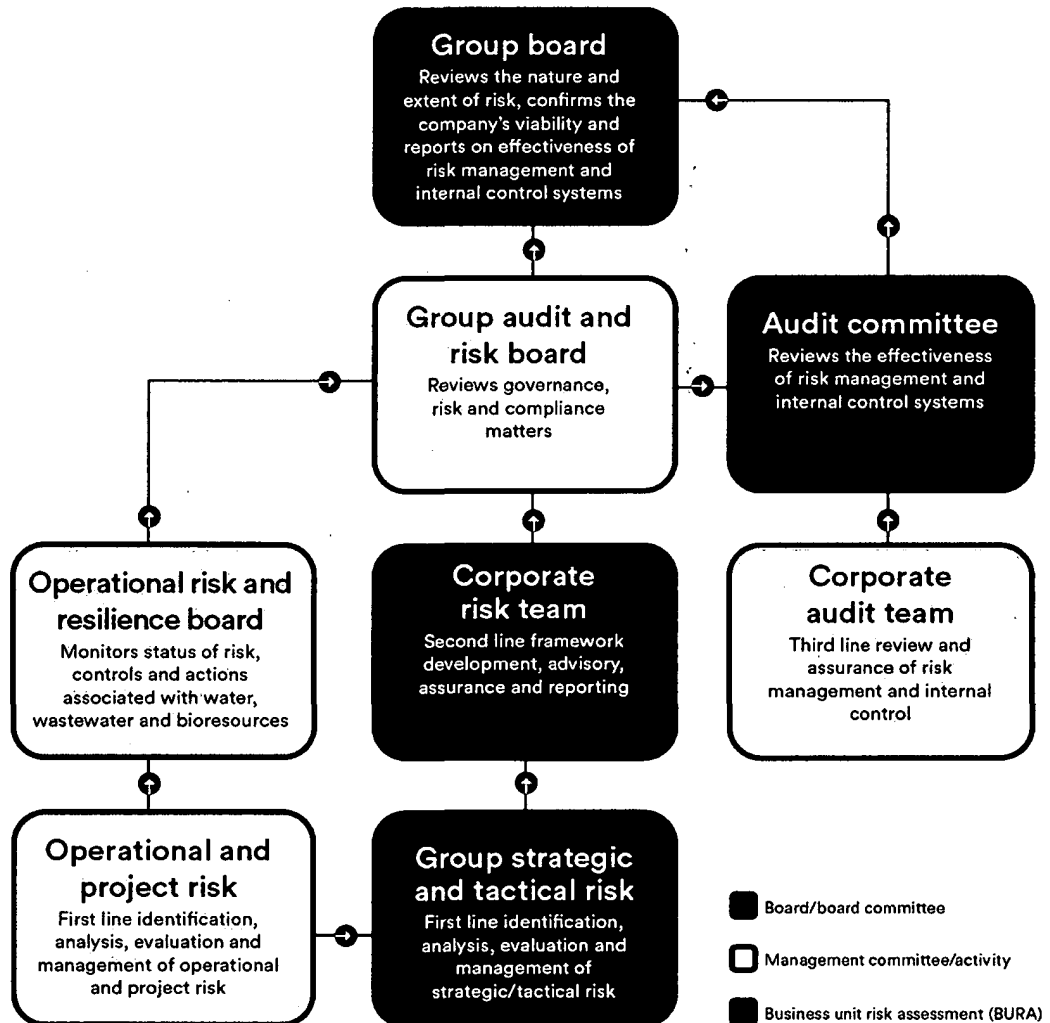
Group board
Reviews the nature and extent of risk, confirms the company's viability and reports on effectiveness of risk management and internal control systems

Group audit and risk board
Reviews governance, risk and compliance matters

Audit committee
Reviews the effectiveness of risk management and internal control systems

Operational risk and resilience board
Monitors status of risk, controls and actions associated with water, wastewater and bioresources

Corporate risk team
Second line framework development, advisory, assurance and reporting

Corporate audit team
Third line review and assurance of risk management and internal control

Operational and project risk
First line identification, analysis, evaluation and management of operational and project risk

Group strategic and tactical risk
First line identification, analysis, evaluation and management of strategic/tactical risk

Board/board committee

Management committee/activity

Business unit risk assessment (BURA)